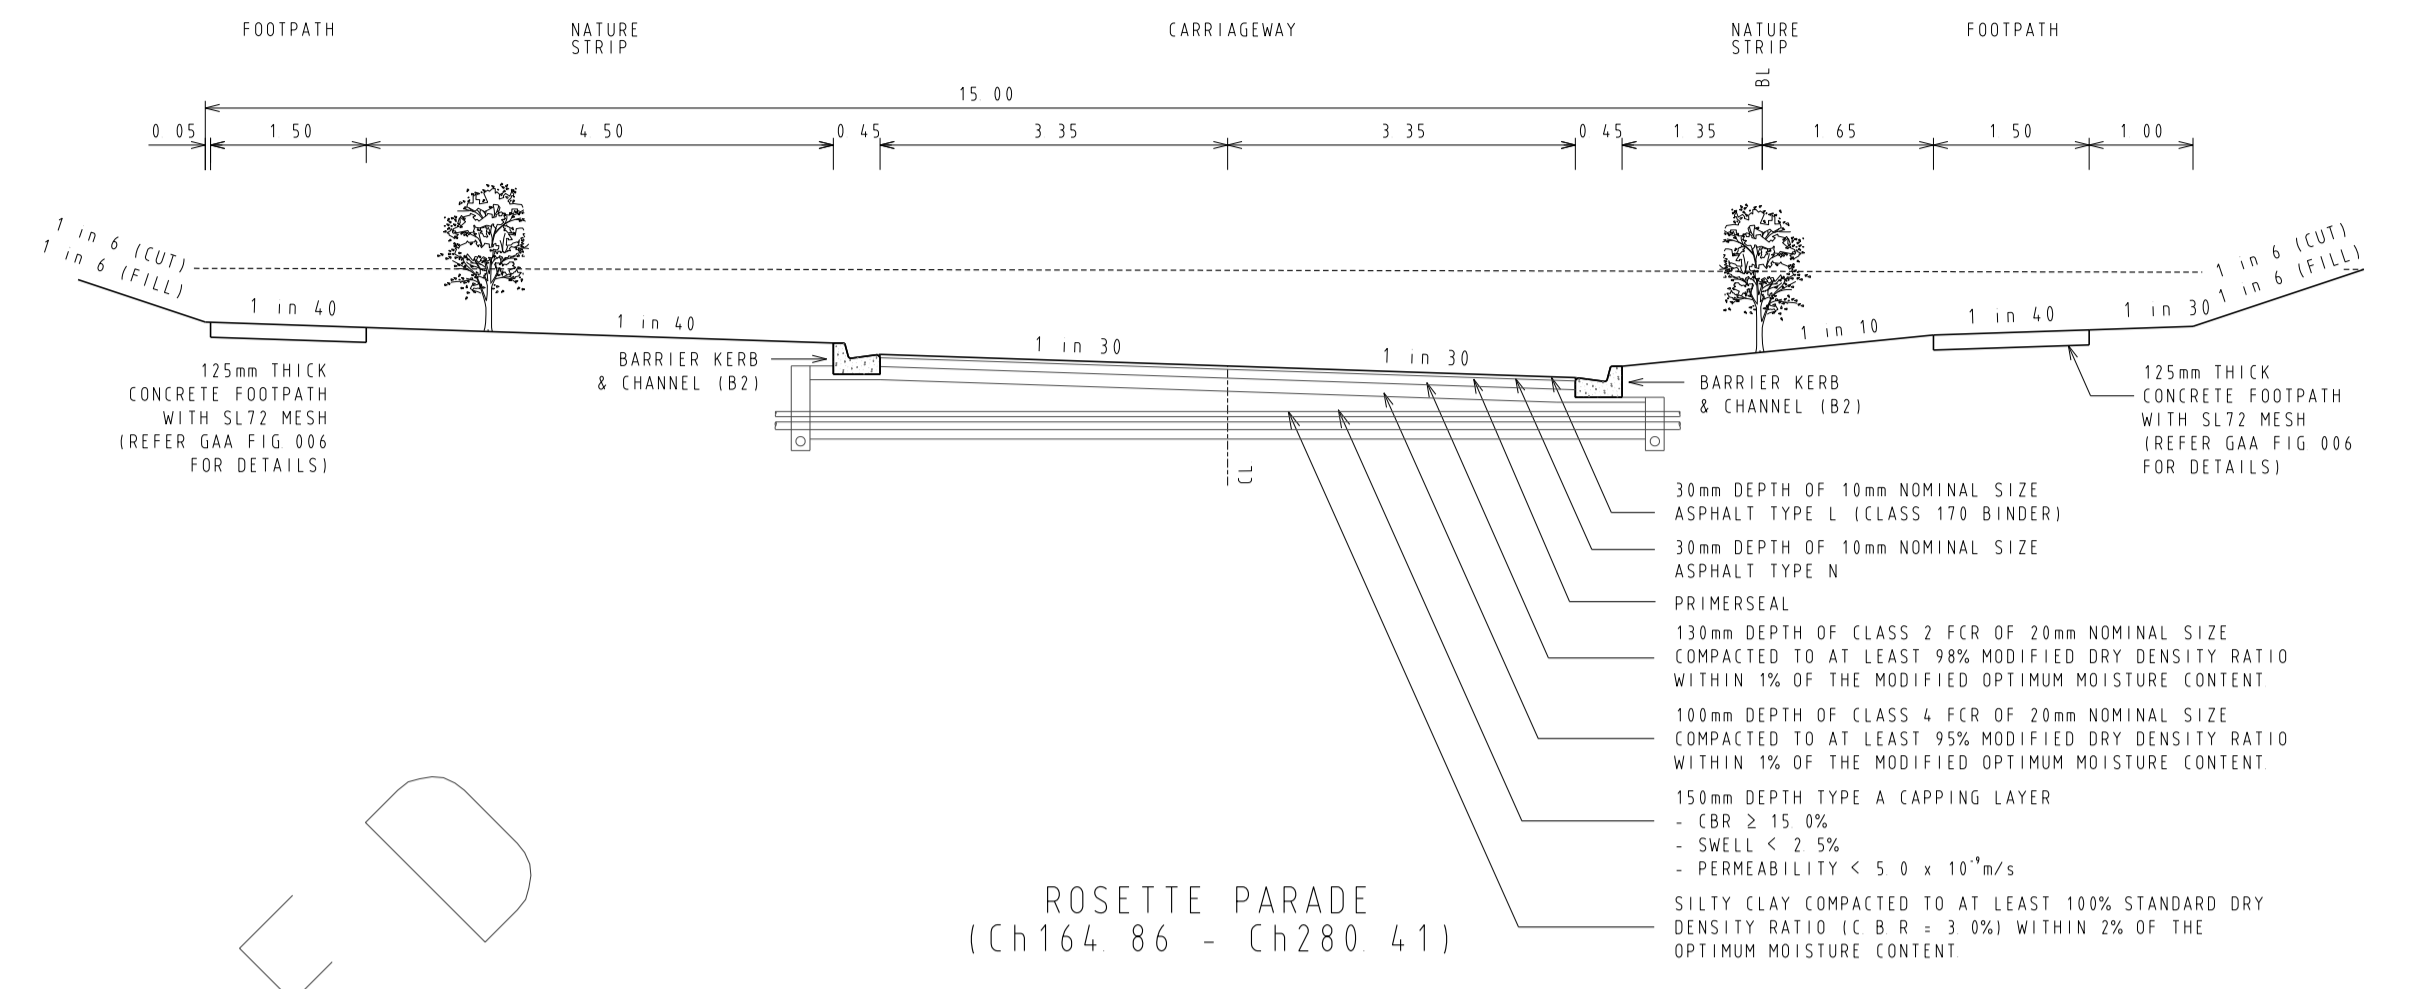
FOOTPATH

NATURE STRIP

CARRIAGEWAY

NATURE STRIP

FOOTPATH

BL

15 00

0 05

1 50

4 50

0 45

3 35

3 35

0 45

1 35

1 65

1 50

1 00

1 in 6 (CUT)
1 in 6 (FILL)

1 in 40

1 in 40

1 in 30

1 in 30

1 in 10

1 in 40

1 in 30

1 in 6 (CUT)
1 in 6 (FILL)

BARRIER KERB & CHANNEL (B2)

BARRIER KERB & CHANNEL (B2)

125mm THICK CONCRETE FOOTPATH WITH SL72 MESH (REFER GAA FIG 006 FOR DETAILS)

125mm THICK CONCRETE FOOTPATH WITH SL72 MESH (REFER GAA FIG 006 FOR DETAILS)

CL

30mm DEPTH OF 10mm NOMINAL SIZE ASPHALT TYPE L (CLASS 170 BINDER)

30mm DEPTH OF 10mm NOMINAL SIZE ASPHALT TYPE N

PRIMERSEAL

130mm DEPTH OF CLASS 2 FCR OF 20mm NOMINAL SIZE COMPACTED TO AT LEAST 98% MODIFIED DRY DENSITY RATIO WITHIN 1% OF THE MODIFIED OPTIMUM MOISTURE CONTENT

100mm DEPTH OF CLASS 4 FCR OF 20mm NOMINAL SIZE COMPACTED TO AT LEAST 95% MODIFIED DRY DENSITY RATIO WITHIN 1% OF THE MODIFIED OPTIMUM MOISTURE CONTENT.

150mm DEPTH TYPE A CAPPING LAYER
- CBR $\geq$ 15 0%
- SWELL < 2 5%
- PERMEABILITY < 5 0 x $10^{-9}$m/s

SILTY CLAY COMPACTED TO AT LEAST 100% STANDARD DRY DENSITY RATIO (C B R = 3 0%) WITHIN 2% OF THE OPTIMUM MOISTURE CONTENT.

ROSETTE PARADE
(Ch164 86 - Ch280 41)